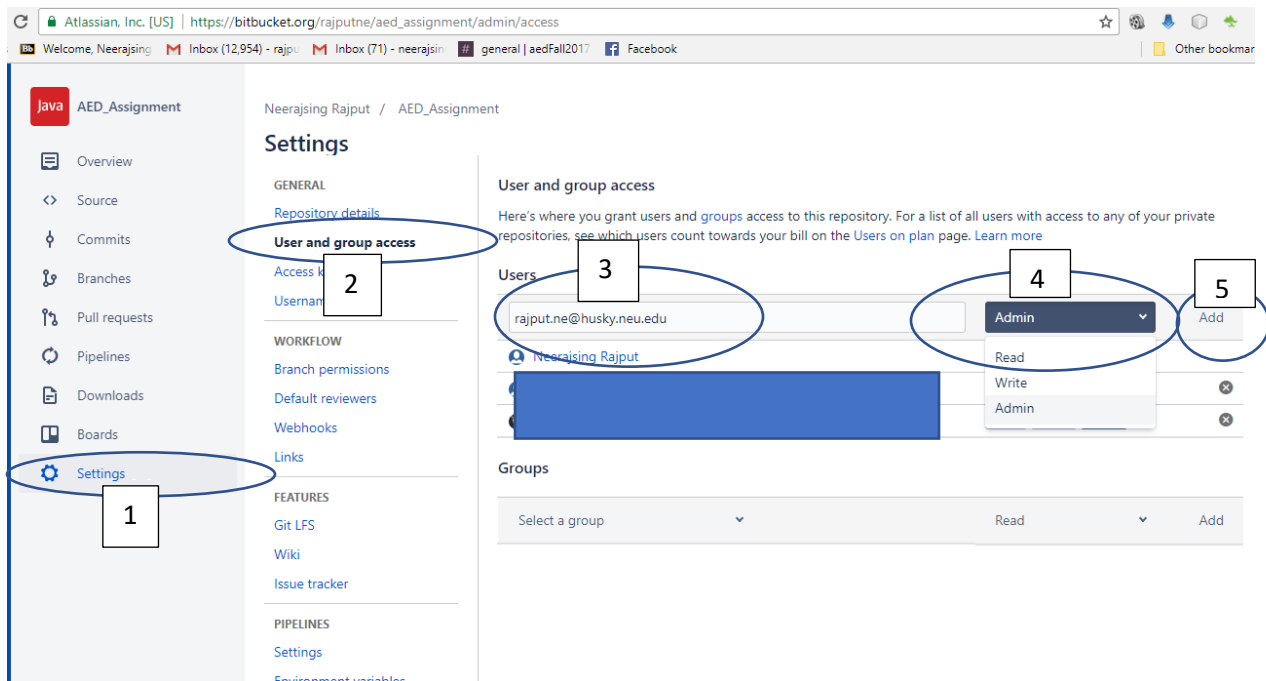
Atlassian, Inc. [US] | https://bitbucket.org/rajputne/aed_assignment/admin/access

Welcome, Neerajsing | Inbox (12,954) - rajpu | Inbox (71) - neerajsin | general | aedFall2017 | Facebook | Other bookmar

Java AED_Assignment

Overview
Source
Commits
Branches
Pull requests
Pipelines
Downloads
Boards
Settings

Neerajsing Rajput / AED_Assignment

Settings

GENERAL
Repository details
User and group access
Access k
Usernam

WORKFLOW
Branch permissions
Default reviewers
Webhooks
Links

FEATURES
Git LFS
Wiki
Issue tracker

PIPELINES
Settings
Environment variables

User and group access

Here's where you grant users and groups access to this repository. For a list of all users with access to any of your private repositories, see which users count towards your bill on the Users on plan page. Learn more

Users

rajput.ne@husky.neu.edu
Admin
Add
Neerajsing Rajput
Read
Write
Admin

Groups

Select a group
Read
Add

1
2
3
4
5